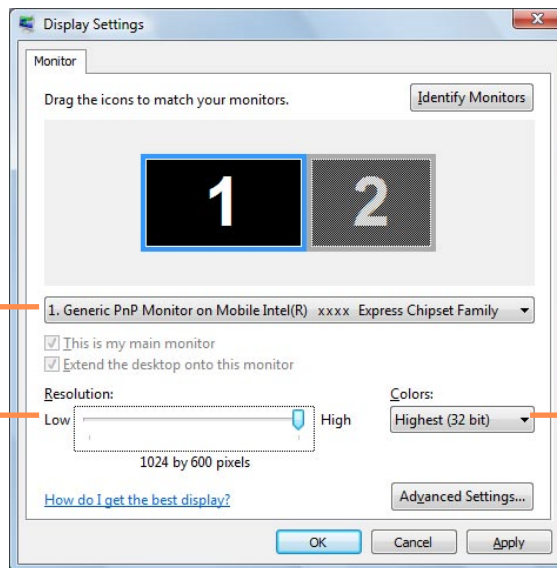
Display Settings

Monitor

Drag the icons to match your monitors.

Identify Monitors

1

2

1. Generic PnP Monitor on Mobile Intel(R) xxxx Express Chipset Family

This is my main monitor

Extend the desktop onto this monitor

Resolution:

Low

High

1024 by 600 pixels

Colors:

Highest (32 bit)

How do I get the best display?

Advanced Settings...

OK

Cancel

Apply